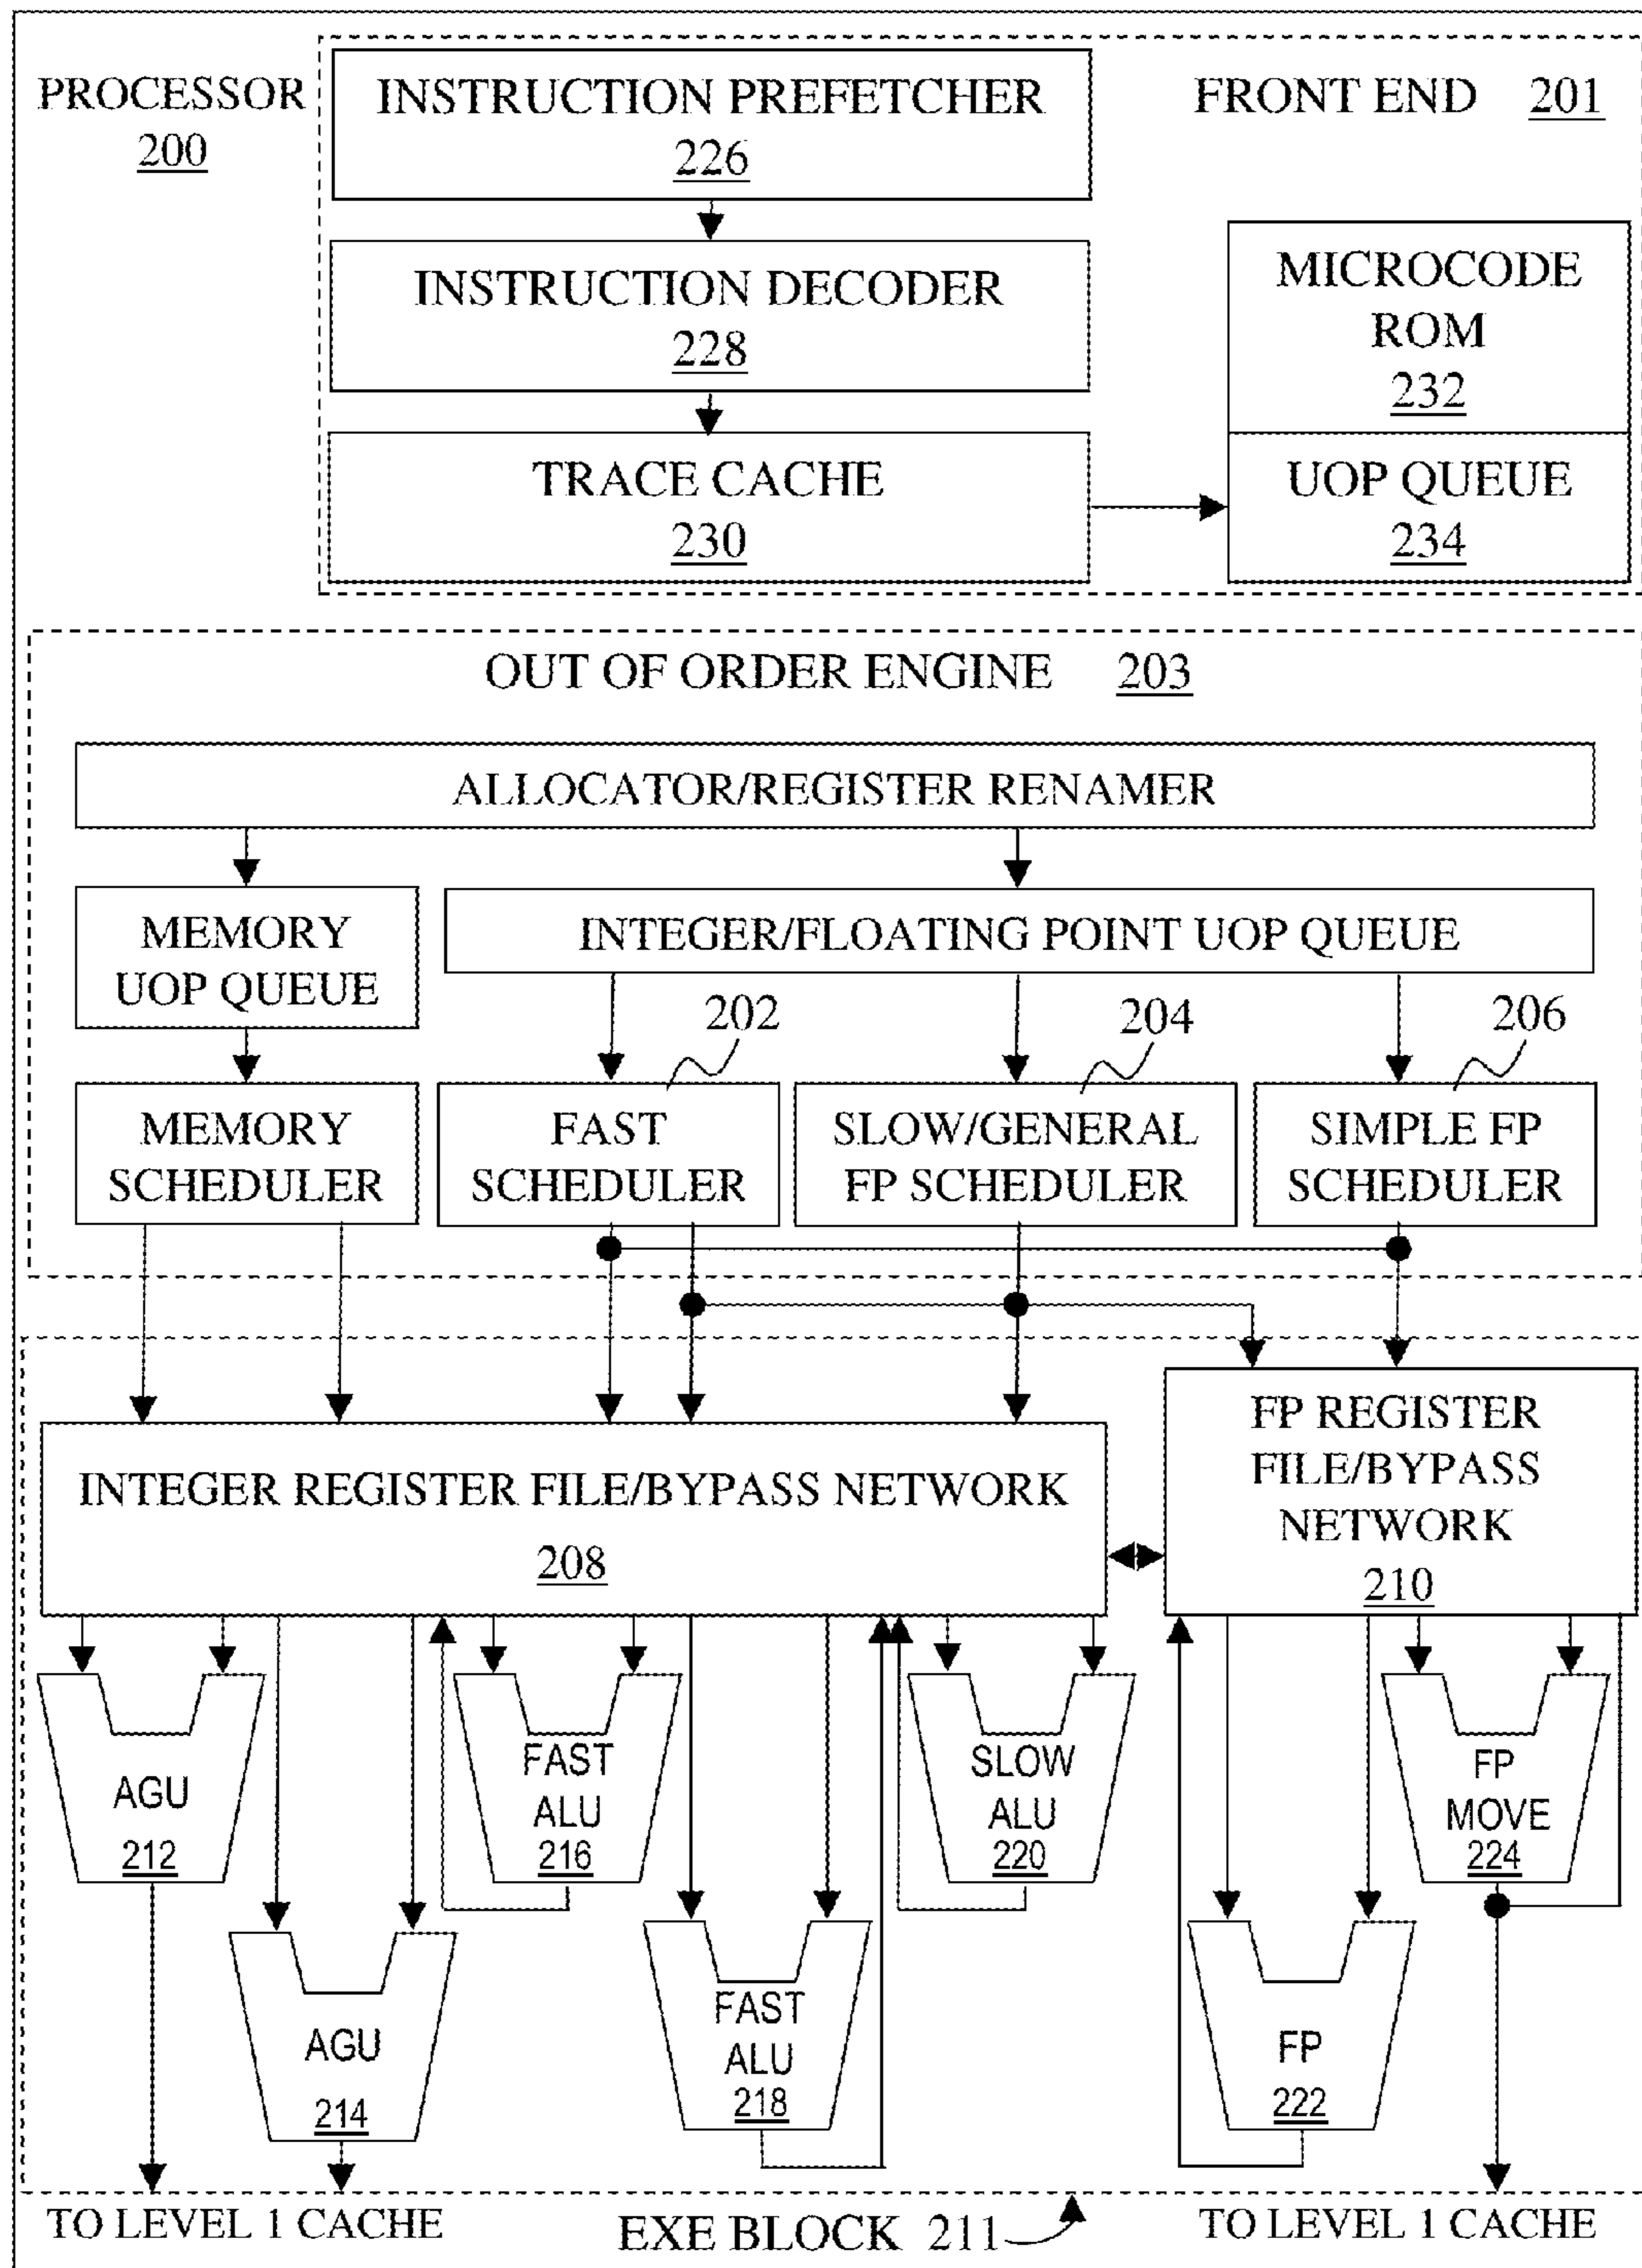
PROCESSOR
200

INSTRUCTION PREFETCHER
226

FRONT END 201

INSTRUCTION DECODER
228

MICROCODE ROM
232

TRACE CACHE
230

UOP QUEUE
234

OUT OF ORDER ENGINE 203

ALLOCATOR/REGISTER RENAMER

MEMORY UOP QUEUE

INTEGER/FLOATING POINT UOP QUEUE

202

204

206

MEMORY SCHEDULER

FAST SCHEDULER

SLOW/GENERAL FP SCHEDULER

SIMPLE FP SCHEDULER

INTEGER REGISTER FILE/BYPASS NETWORK
208

FP REGISTER FILE/BYPASS NETWORK
210

AGU
212

FAST ALU
216

SLOW ALU
220

FP MOVE
224

AGU
214

FAST ALU
218

FP
222

TO LEVEL 1 CACHE

EXE BLOCK 211

TO LEVEL 1 CACHE